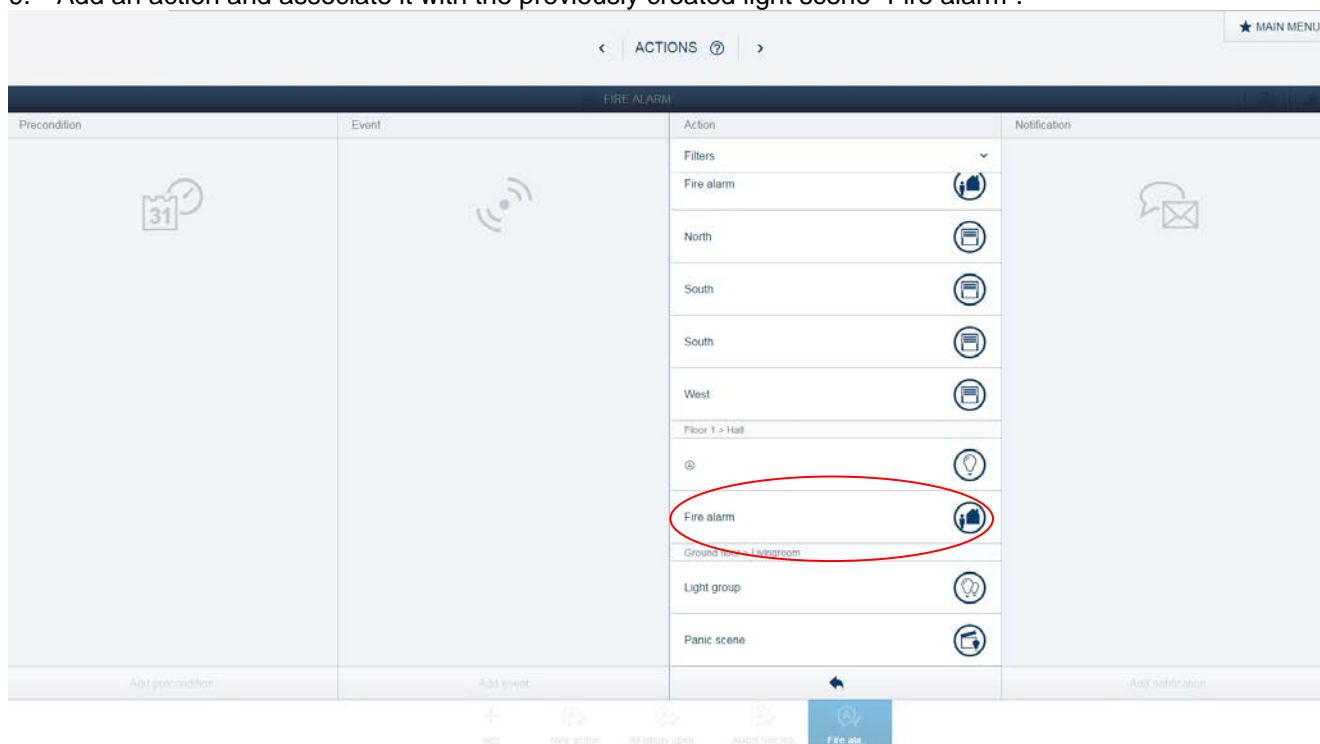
6. Add an action and associate it with the previously created light scene "Fire alarm".

★ MAIN MENU

‹ ACTIONS ⑦ ›

FIRE ALARM

| Precondition | Event | Action | Notification |
|---|---|---|---|
| 31 | | Filters | |
| | | Fire alarm | |
| | | North | |
| | | South | |
| | | South | |
| | | West | |
| | | Floor 1 > Hall | |
| | | ⓐ | |
| | | Fire alarm | |
| | | Ground floor > Livingroom | |
| | | Light group | |
| | | Panic scene | |
| Add precondition | Add event | | Add notification |

Add New action All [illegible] open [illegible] function Fire ala